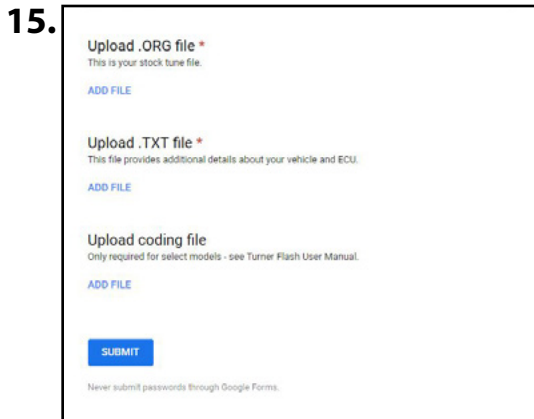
15.

Upload .ORG file *
This is your stock tune file.

ADD FILE

Upload .TXT file *
This file provides additional details about your vehicle and ECU.

ADD FILE

Upload coding file
Only required for select models - see Turner Flash User Manual.

ADD FILE

SUBMIT

Never submit passwords through Google Forms.